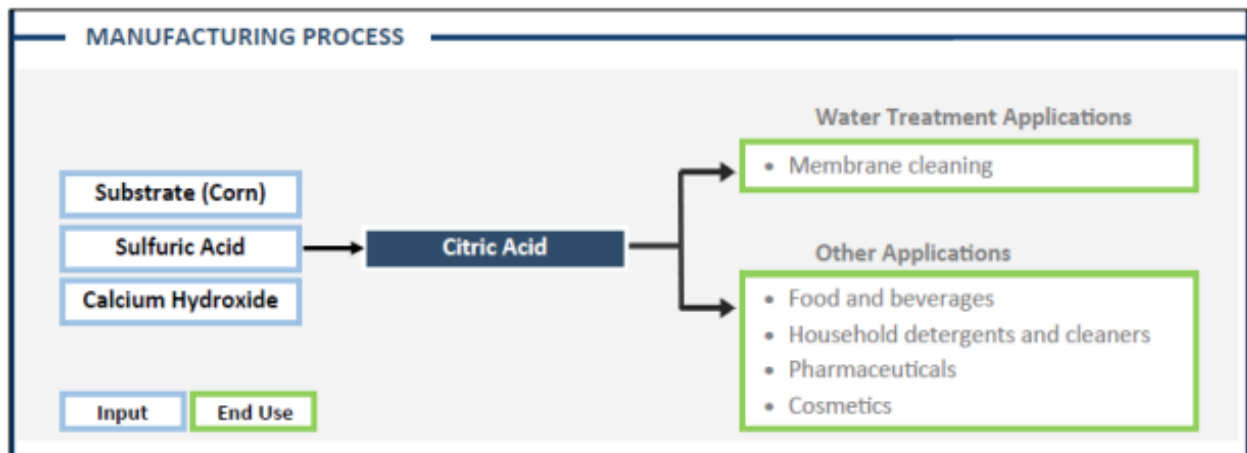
MANUFACTURING PROCESS

Substrate (Corn)

Sulfuric Acid

Calcium Hydroxide

Citric Acid

Water Treatment Applications

- Membrane cleaning

Other Applications

- Food and beverages
- Household detergents and cleaners
- Pharmaceuticals
- Cosmetics

Input

End Use